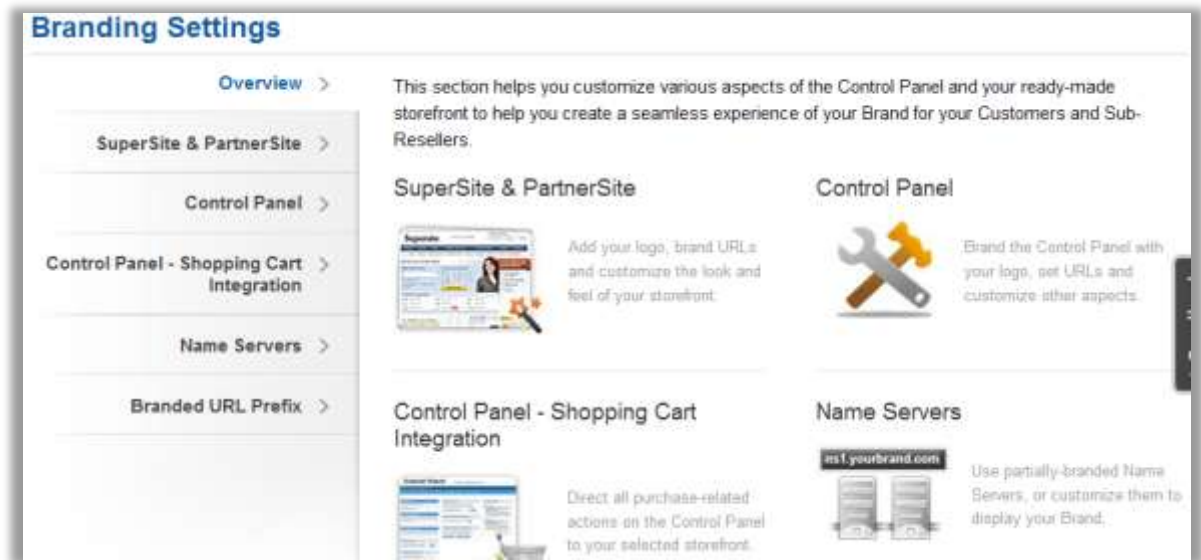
Branding Settings

Overview >

SuperSite & PartnerSite >

Control Panel >

Control Panel - Shopping Cart Integration >

Name Servers >

Branded URL Prefix >

This section helps you customize various aspects of the Control Panel and your ready-made storefront to help you create a seamless experience of your Brand for your Customers and Sub-Resellers.

SuperSite & PartnerSite

Add your logo, brand URLs and customize the look and feel of your storefront.

Control Panel

Brand the Control Panel with your logo, set URLs and customize other aspects.

Control Panel - Shopping Cart Integration

Direct all purchase-related actions on the Control Panel to your selected storefront.

Name Servers

ns1.yourbrand.com

Use partially-branded Name Servers, or customize them to display your Brand.